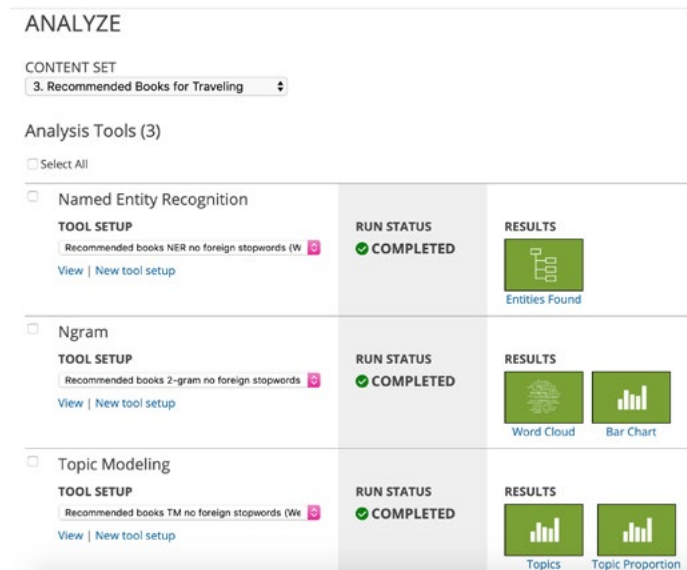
ANALYZE

CONTENT SET

3. Recommended Books for Traveling

Analysis Tools (3)

Select All

Named Entity Recognition

TOOL SETUP

Recommended books NER no foreign stopwords (W

View | New tool setup

RUN STATUS

COMPLETED

RESULTS

Entities Found

Ngram

TOOL SETUP

Recommended books 2-gram no foreign stopwords

View | New tool setup

RUN STATUS

COMPLETED

RESULTS

Word Cloud

Bar Chart

Topic Modeling

TOOL SETUP

Recommended books TM no foreign stopwords (We

View | New tool setup

RUN STATUS

COMPLETED

RESULTS

Topics

Topic Proportion